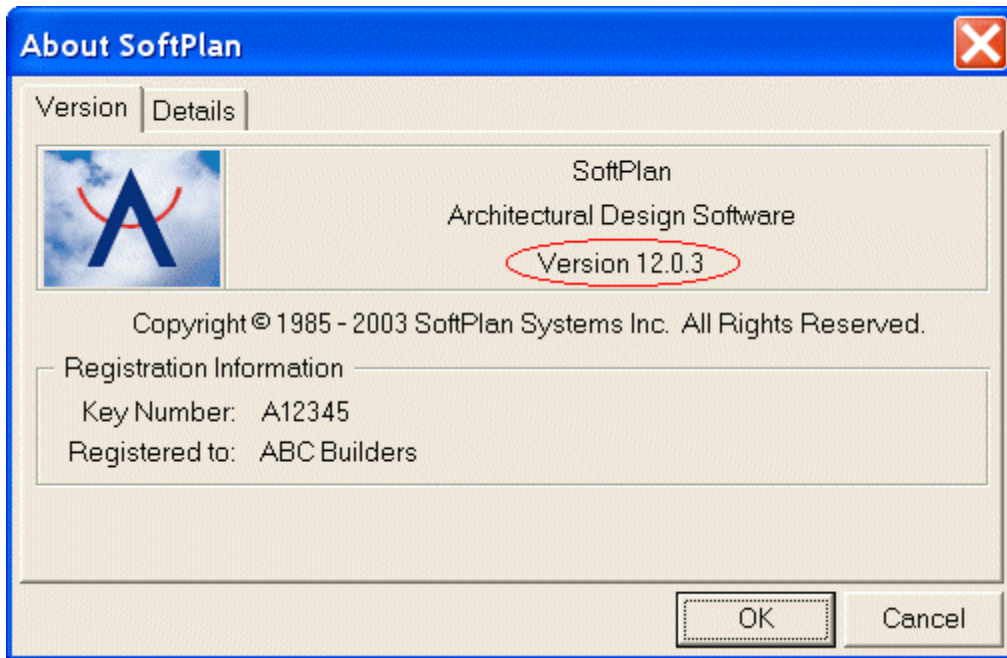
About SoftPlan

Version Details

SoftPlan
Architectural Design Software
Version 12.0.3

Copyright © 1985 - 2003 SoftPlan Systems Inc. All Rights Reserved.

Registration Information
Key Number: A12345
Registered to: ABC Builders

OK Cancel